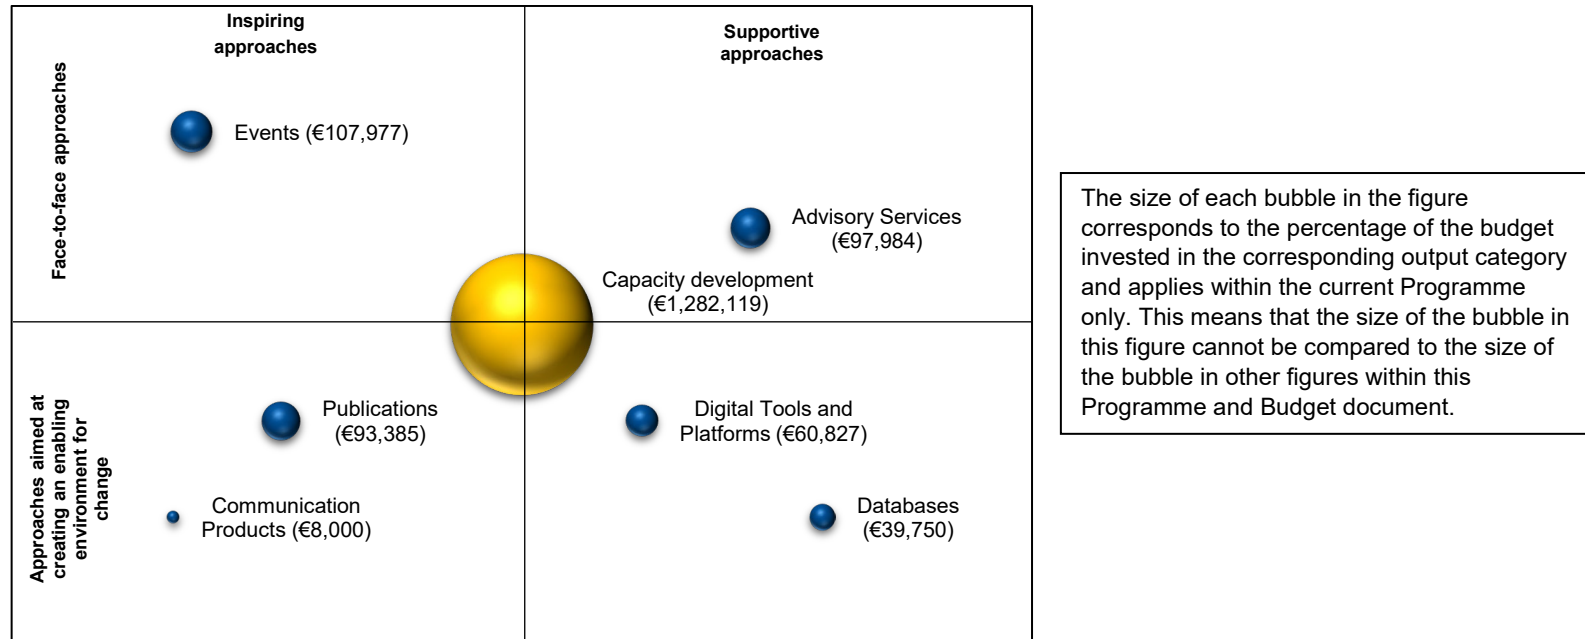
Inspiring approaches

Supportive approaches

Face-to-face approaches

Events (€107,977)

Advisory Services (€97,984)

Capacity development (€1,282,119)

Approaches aimed at creating an enabling environment for change

Publications (€93,385)

Digital Tools and Platforms (€60,827)

Communication Products (€8,000)

Databases (€39,750)

The size of each bubble in the figure corresponds to the percentage of the budget invested in the corresponding output category and applies within the current Programme only. This means that the size of the bubble in this figure cannot be compared to the size of the bubble in other figures within this Programme and Budget document.